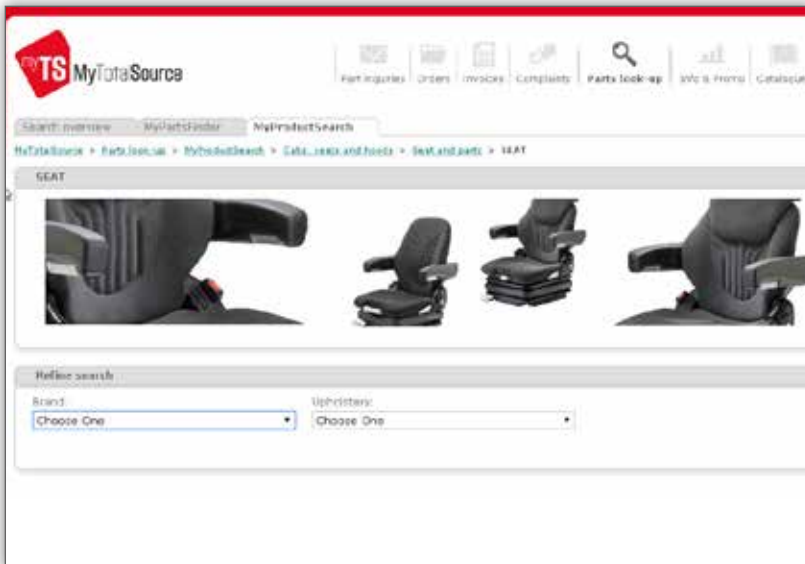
myTS MyTotaSource

Part inquiries | Orders | Invoices | Complaints | Parts look-up | Info & Promo | Catalogue

Search overview | MyPartsFinder | MyProductSearch

MyTotaSource > Parts look-up > MyProductSearch > Cabs, seats and hoods > Seat and parts > SEAT

SEAT

Refine search

Brand:
Choose One

Upholstery:
Choose One